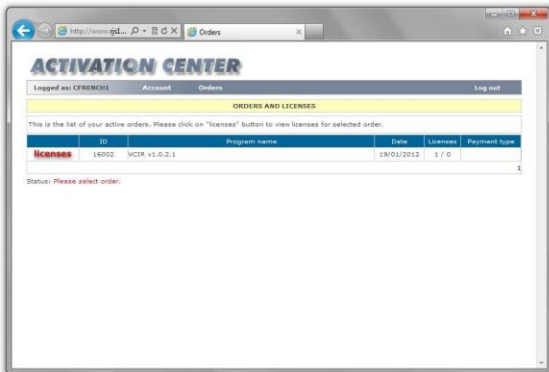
http://www.ejd... Orders

ACTIVATION CENTER

Logged as: CFRENCH1 Account Orders Log out

ORDERS AND LICENSES

This is the list of your active orders. Please click on "licenses" button to view licenses for selected order.

| | ID | Program name | Date | Licenses | Payment type |
|---|---|---|---|---|---|
| licenses | 16002 | VCIR v1.0.2.1 | 19/01/2012 | 1 / 0 | |

1

Status: Please select order.